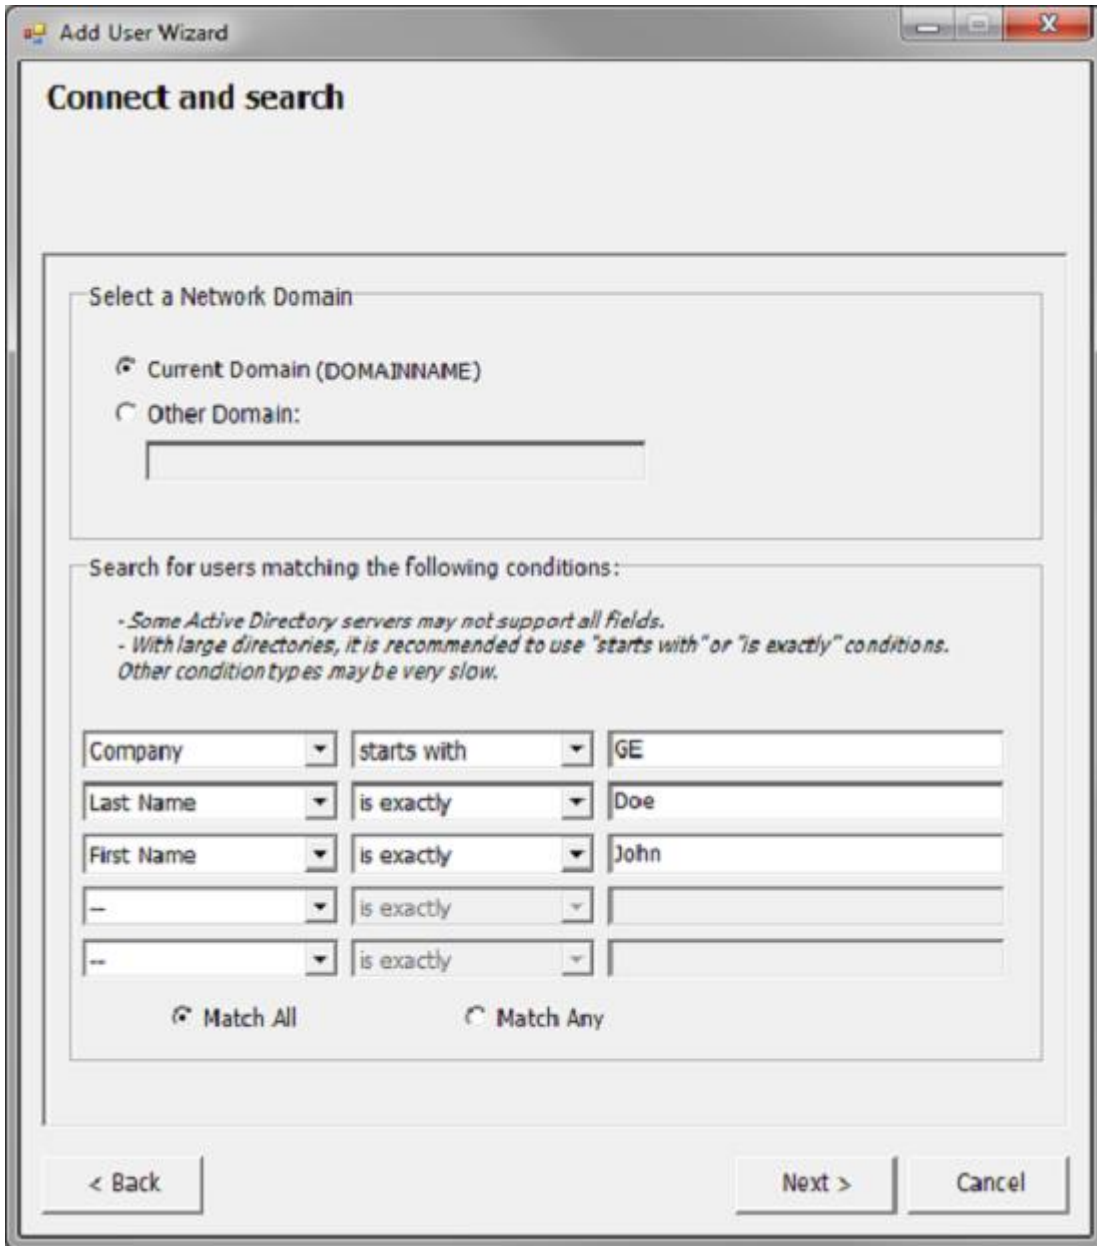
Add User Wizard

Connect and search

Select a Network Domain

Current Domain (DOMAINNAME)

Other Domain:

Search for users matching the following conditions:

- Some Active Directory servers may not support all fields.
- With large directories, it is recommended to use "starts with" or "is exactly" conditions. Other condition types may be very slow.

| | | |
|---|---|---|
| Company | starts with | GE |
| Last Name | is exactly | Doe |
| First Name | is exactly | John |
| -- | is exactly | |
| -- | is exactly | |

Match All

Match Any

< Back

Next >

Cancel